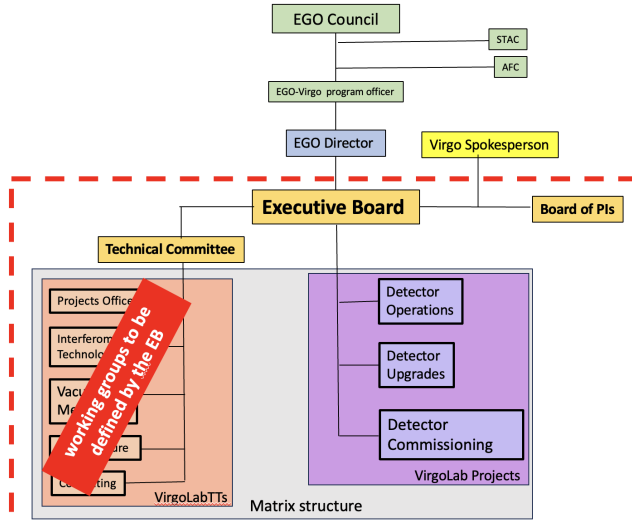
EGO Council

STAC

AFC

EGO-Virgo program officer

EGO Director

Virgo Spokesperson

Executive Board

Board of PIs

Technical Committee

Projects Office

Interferom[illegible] Technolo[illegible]

Vacu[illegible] Me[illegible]

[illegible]ture

Co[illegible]ting

VirgoLabTTs

working groups to be defined by the EB

Detector Operations

Detector Upgrades

Detector Commissioning

VirgoLab Projects

Matrix structure